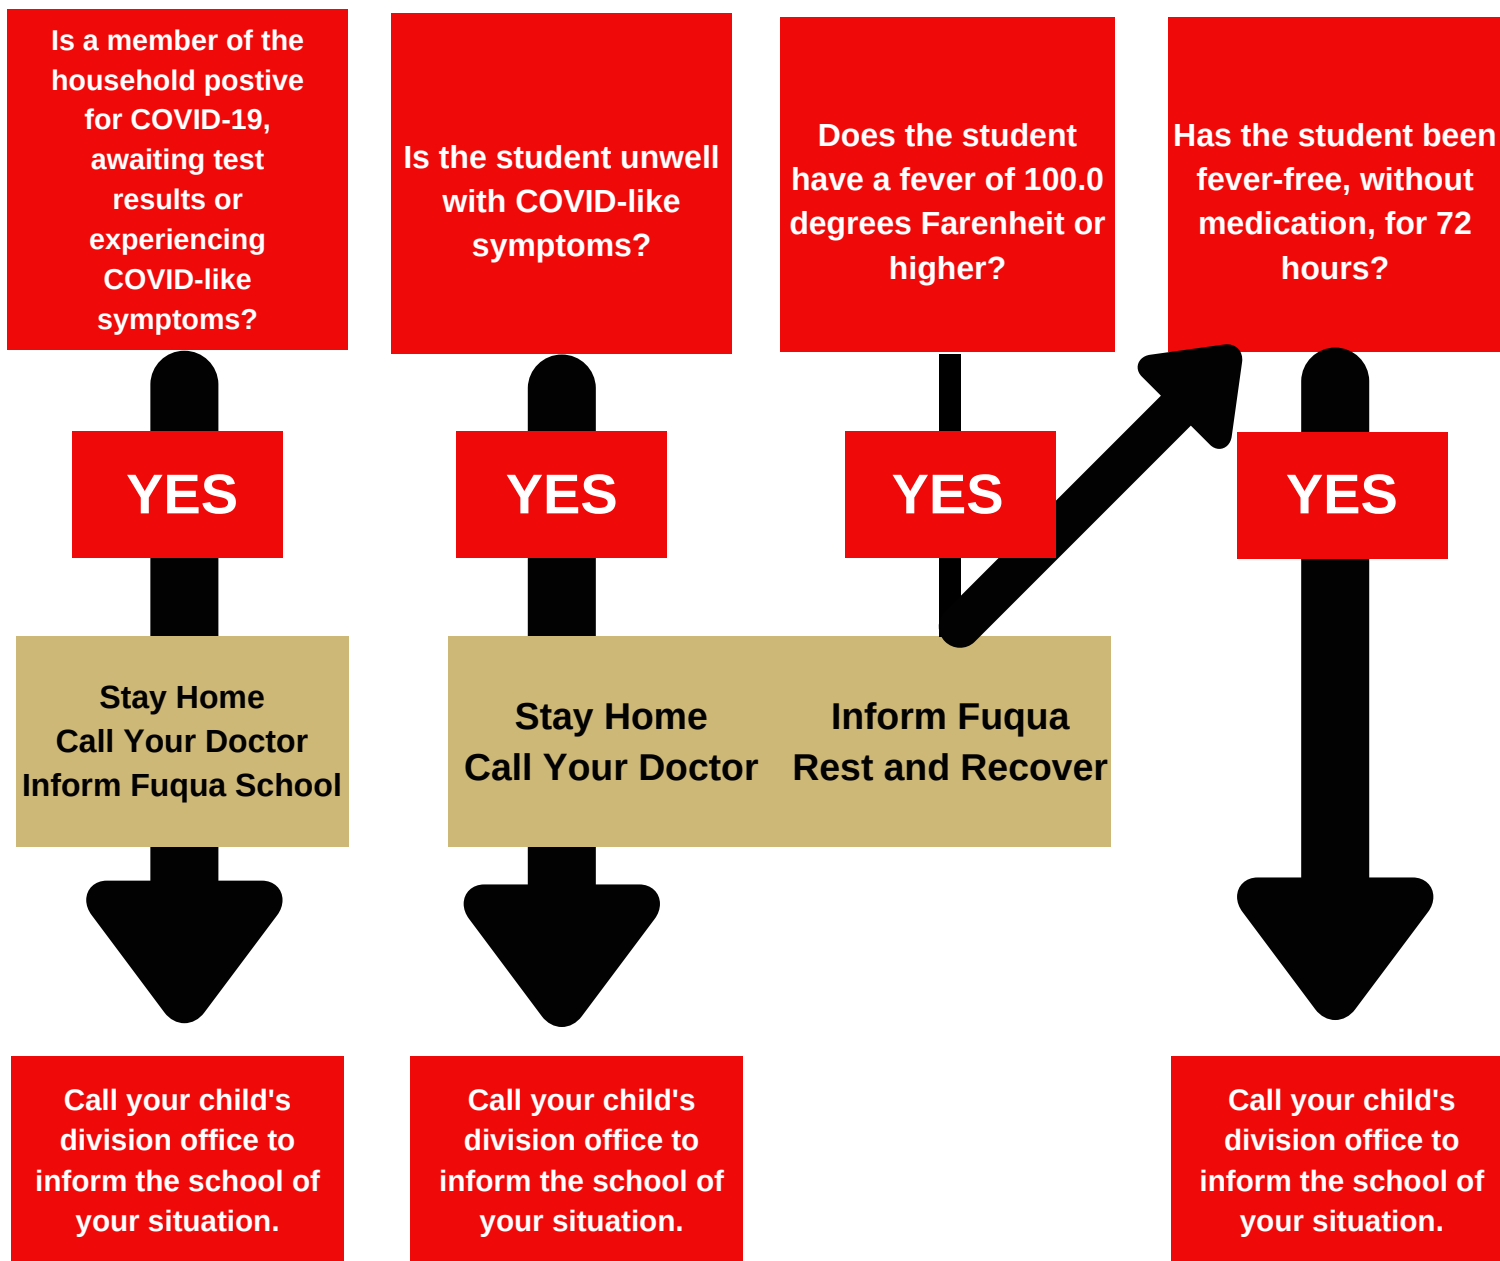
Is a member of the household postive for COVID-19, awaiting test results or experiencing COVID-like symptoms?

Is the student unwell with COVID-like symptoms?

Does the student have a fever of 100.0 degrees Farenheit or higher?

Has the student been fever-free, without medication, for 72 hours?

YES

YES

YES

YES

Stay Home
Call Your Doctor
Inform Fuqua School

Stay Home
Call Your Doctor

Inform Fuqua
Rest and Recover

Call your child's division office to inform the school of your situation.

Call your child's division office to inform the school of your situation.

Call your child's division office to inform the school of your situation.